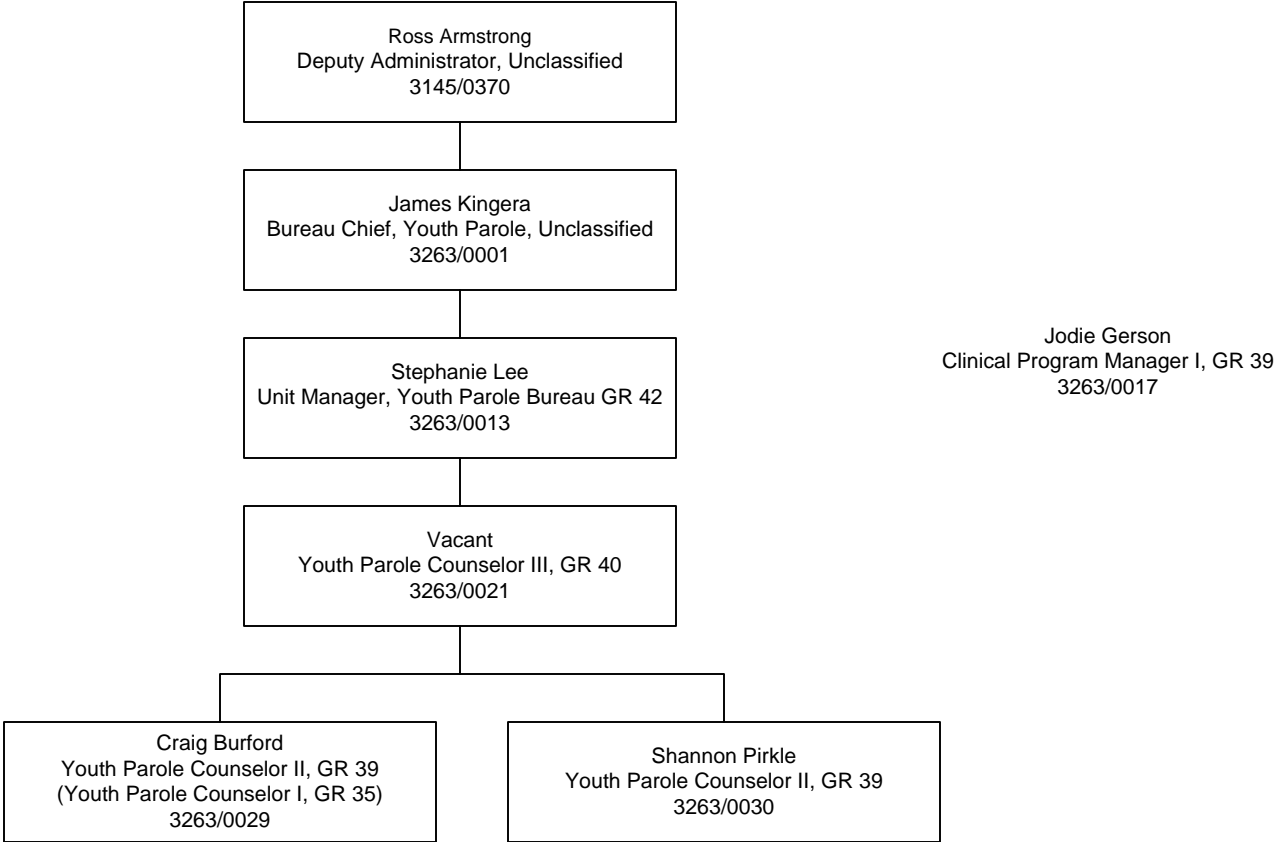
Ross Armstrong
Deputy Administrator, Unclassified
3145/0370

James Kingera
Bureau Chief, Youth Parole, Unclassified
3263/0001

Jodie Gerson
Clinical Program Manager I, GR 39
3263/0017

Stephanie Lee
Unit Manager, Youth Parole Bureau GR 42
3263/0013

Vacant
Youth Parole Counselor III, GR 40
3263/0021

Craig Burford
Youth Parole Counselor II, GR 39
(Youth Parole Counselor I, GR 35)
3263/0029

Shannon Pirkle
Youth Parole Counselor II, GR 39
3263/0030